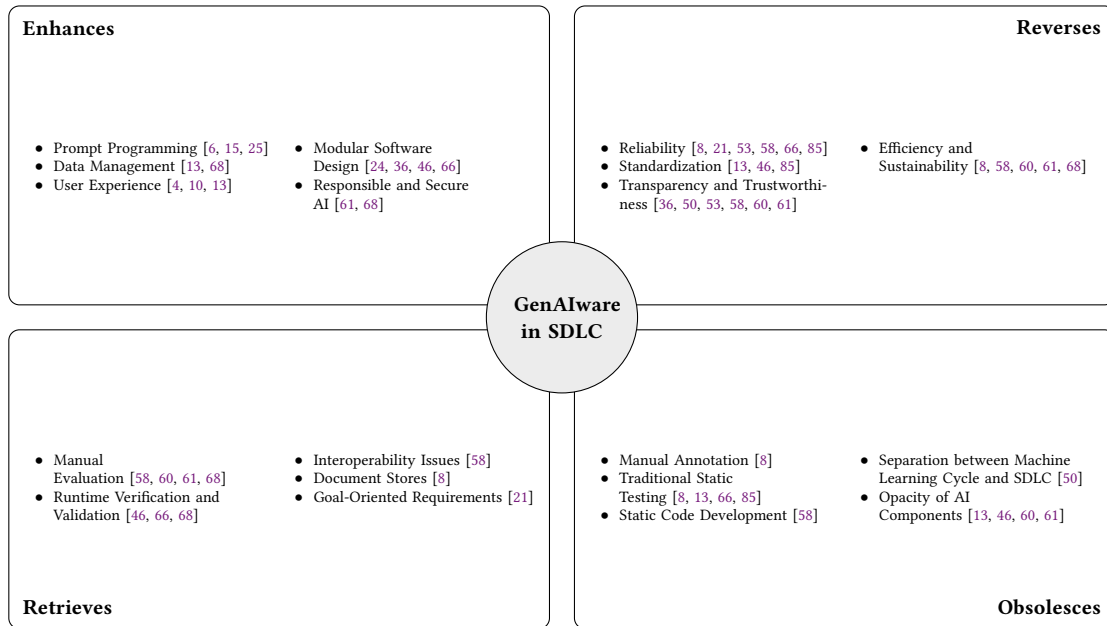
**Enhances**

- Prompt Programming [6, 15, 25]
- Data Management [13, 68]
- User Experience [4, 10, 13]

- Modular Software Design [24, 36, 46, 66]
- Responsible and Secure AI [61, 68]

**Reverses**

- Reliability [8, 21, 53, 58, 66, 85]
- Standardization [13, 46, 85]
- Transparency and Trustworthiness [36, 50, 53, 58, 60, 61]

- Efficiency and Sustainability [8, 58, 60, 61, 68]

**GenAIware in SDLC**

- Manual Evaluation [58, 60, 61, 68]
- Runtime Verification and Validation [46, 66, 68]

- Interoperability Issues [58]
- Document Stores [8]
- Goal-Oriented Requirements [21]

**Retrieves**

- Manual Annotation [8]
- Traditional Static Testing [8, 13, 66, 85]
- Static Code Development [58]

- Separation between Machine Learning Cycle and SDLC [50]
- Opacity of AI Components [13, 46, 60, 61]

**Obsolesces**